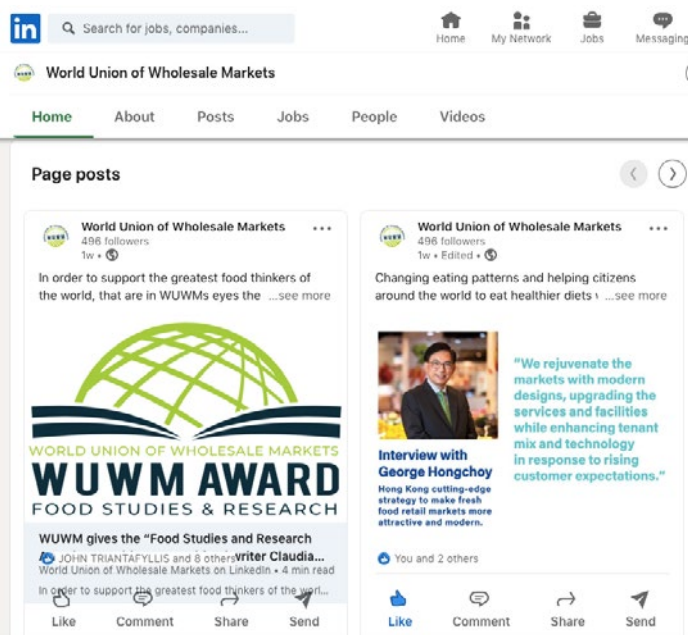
in Search for jobs, companies...

Home My Network Jobs Messaging

World Union of Wholesale Markets

Home About Posts Jobs People Videos

Page posts

World Union of Wholesale Markets
496 followers
1w •

In order to support the greatest food thinkers of the world, that are in WUWMs eyes the ...see more

WORLD UNION OF WHOLESALE MARKETS
WUWM AWARD
FOOD STUDIES & RESEARCH

WUWM gives the "Food Studies and Research
JOHN TRIANTAFYLLIS and 8 others writer Claudia...
World Union of Wholesale Markets on LinkedIn • 4 min read
In order to support the greatest food thinkers of the worl...

Like Comment Share Send

World Union of Wholesale Markets
496 followers
1w • Edited •

Changing eating patterns and helping citizens around the world to eat healthier diets ...see more

Interview with George Hongchoy
Hong Kong cutting-edge strategy to make fresh food retail markets more attractive and modern.

"We rejuvenate the markets with modern designs, upgrading the services and facilities while enhancing tenant mix and technology in response to rising customer expectations."

You and 2 others

Like Comment Share Send